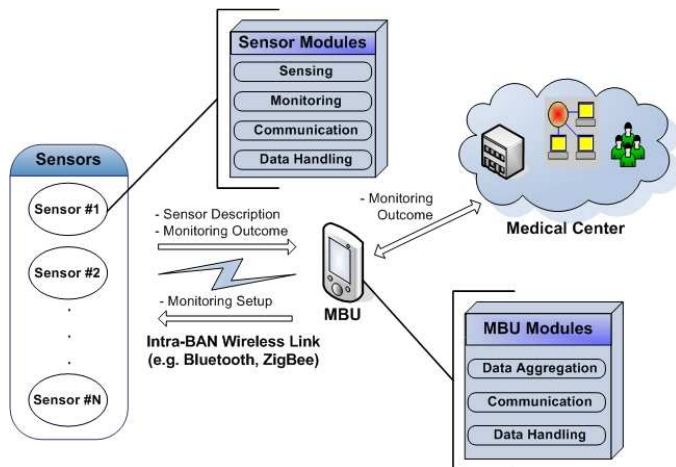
Sensor Modules
Sensing
Monitoring
Communication
Data Handling

Sensors
Sensor #1
Sensor #2
.
.
.
Sensor #N

- Sensor Description
- Monitoring Outcome

- Monitoring Setup

Intra-BAN Wireless Link
(e.g. Bluetooth, ZigBee)

MBU

- Monitoring
Outcome

Medical Center

MBU Modules
Data Aggregation
Communication
Data Handling